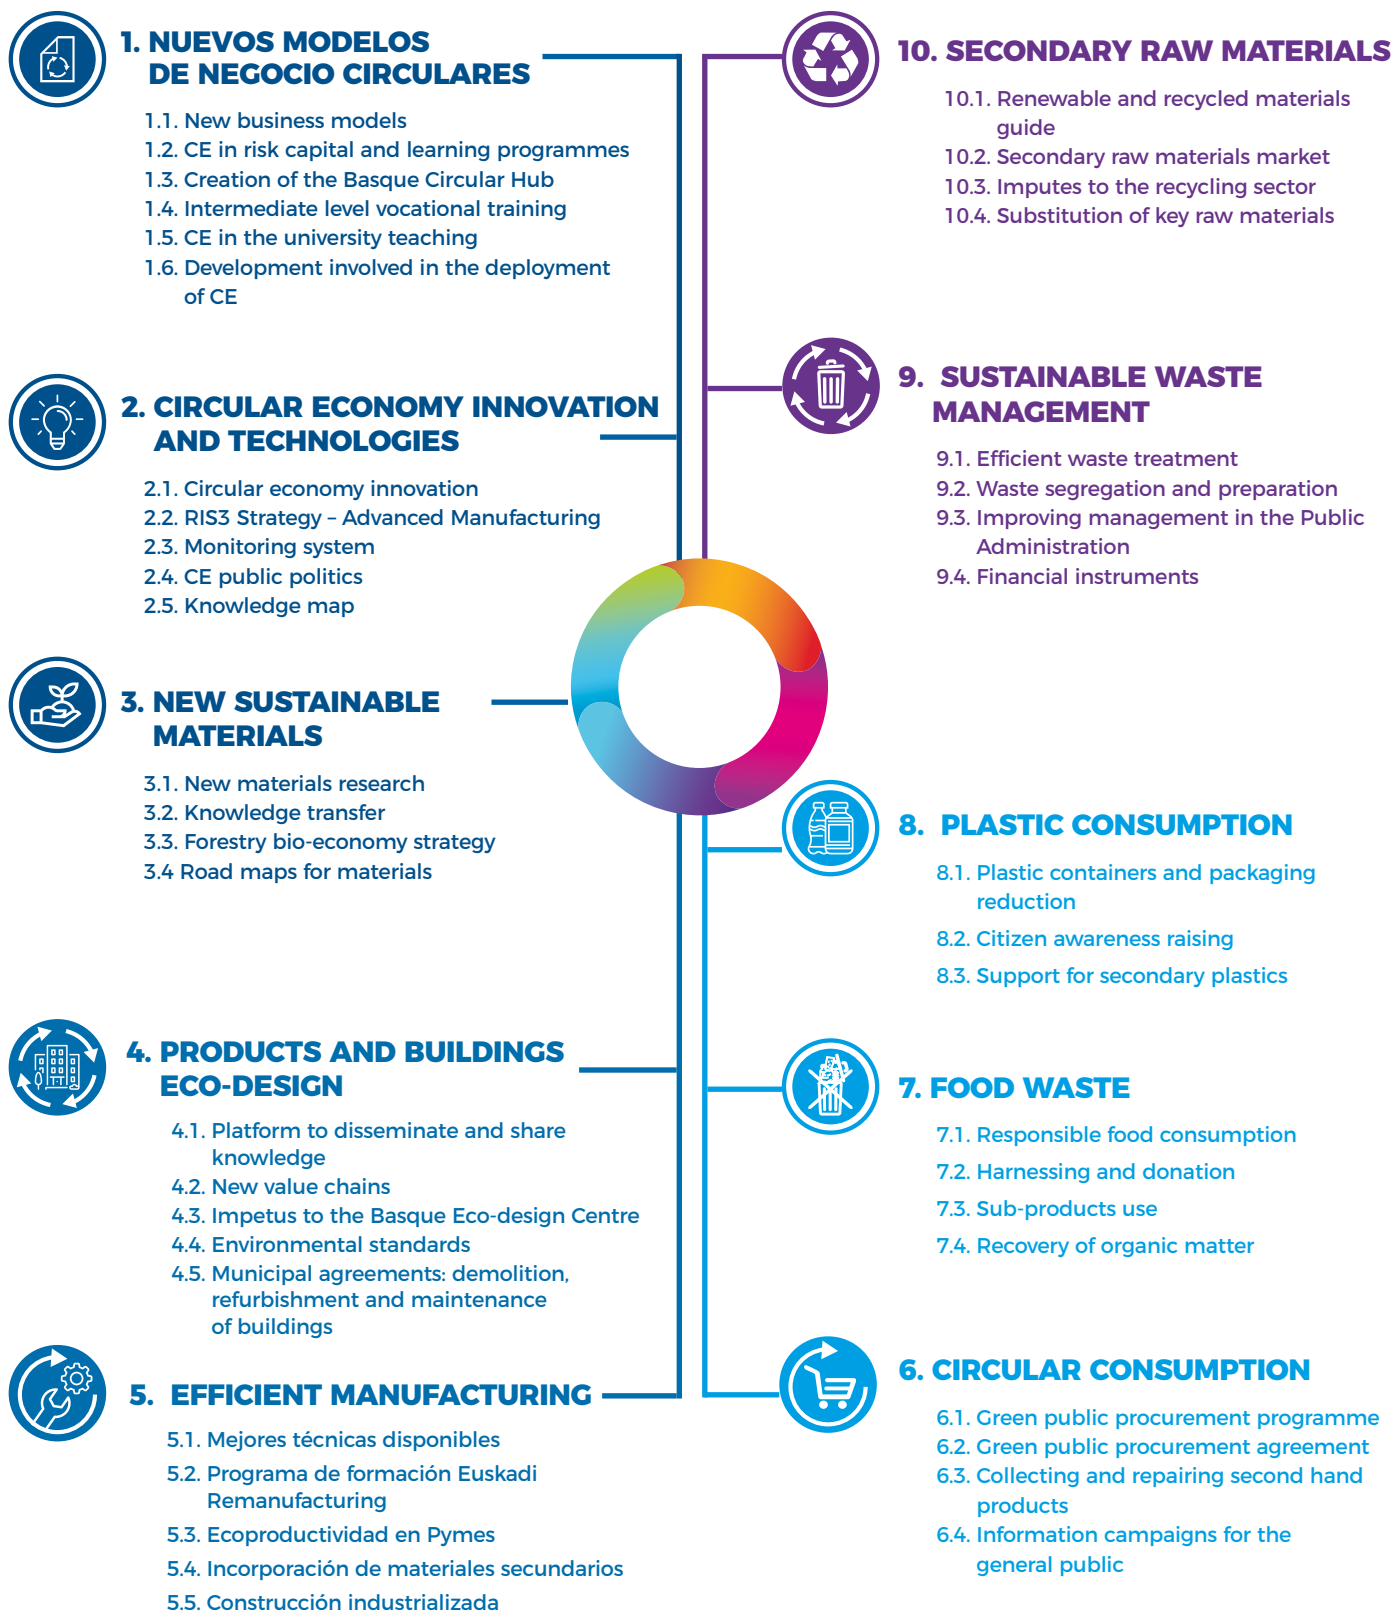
1. NUEVOS MODELOS DE NEGOCIO CIRCULARES

1.1. New business models
1.2. CE in risk capital and learning programmes
1.3. Creation of the Basque Circular Hub
1.4. Intermediate level vocational training
1.5. CE in the university teaching
1.6. Development involved in the deployment of CE

2. CIRCULAR ECONOMY INNOVATION AND TECHNOLOGIES

2.1. Circular economy innovation
2.2. RIS3 Strategy – Advanced Manufacturing
2.3. Monitoring system
2.4. CE public politics
2.5. Knowledge map

3. NEW SUSTAINABLE MATERIALS

3.1. New materials research
3.2. Knowledge transfer
3.3. Forestry bio-economy strategy
3.4 Road maps for materials

4. PRODUCTS AND BUILDINGS ECO-DESIGN

4.1. Platform to disseminate and share knowledge
4.2. New value chains
4.3. Impetus to the Basque Eco-design Centre
4.4. Environmental standards
4.5. Municipal agreements: demolition, refurbishment and maintenance of buildings

5. EFFICIENT MANUFACTURING

5.1. Mejores técnicas disponibles
5.2. Programa de formación Euskadi Remanufacturing
5.3. Ecoproductividad en Pymes
5.4. Incorporación de materiales secundarios
5.5. Construcción industrializada

10. SECONDARY RAW MATERIALS

10.1. Renewable and recycled materials guide
10.2. Secondary raw materials market
10.3. Imputes to the recycling sector
10.4. Substitution of key raw materials

9. SUSTAINABLE WASTE MANAGEMENT

9.1. Efficient waste treatment
9.2. Waste segregation and preparation
9.3. Improving management in the Public Administration
9.4. Financial instruments

8. PLASTIC CONSUMPTION

8.1. Plastic containers and packaging reduction
8.2. Citizen awareness raising
8.3. Support for secondary plastics

7. FOOD WASTE

7.1. Responsible food consumption
7.2. Harnessing and donation
7.3. Sub-products use
7.4. Recovery of organic matter

6. CIRCULAR CONSUMPTION

6.1. Green public procurement programme
6.2. Green public procurement agreement
6.3. Collecting and repairing second hand products
6.4. Information campaigns for the general public